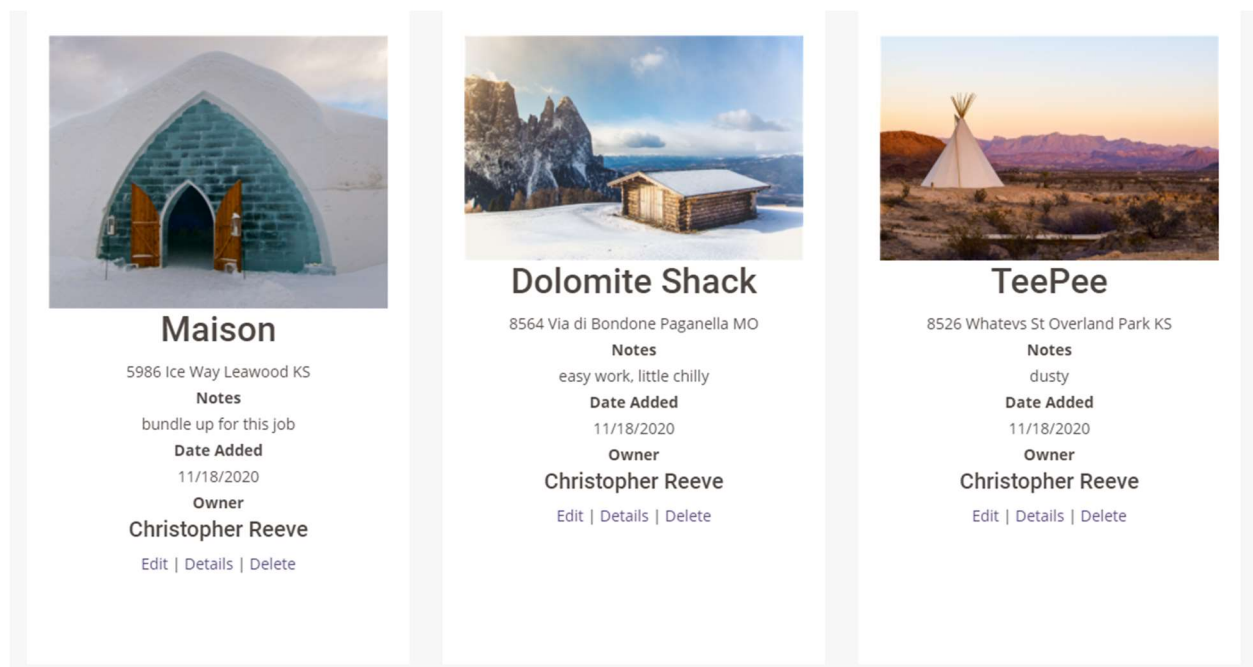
Maison

5986 Ice Way Leawood KS

Notes

bundle up for this job

Date Added

11/18/2020

Owner

Christopher Reeve

Edit | Details | Delete

Dolomite Shack

8564 Via di Bondone Paganella MO

Notes

easy work, little chilly

Date Added

11/18/2020

Owner

Christopher Reeve

Edit | Details | Delete

TeePee

8526 Whatevs St Overland Park KS

Notes

dusty

Date Added

11/18/2020

Owner

Christopher Reeve

Edit | Details | Delete